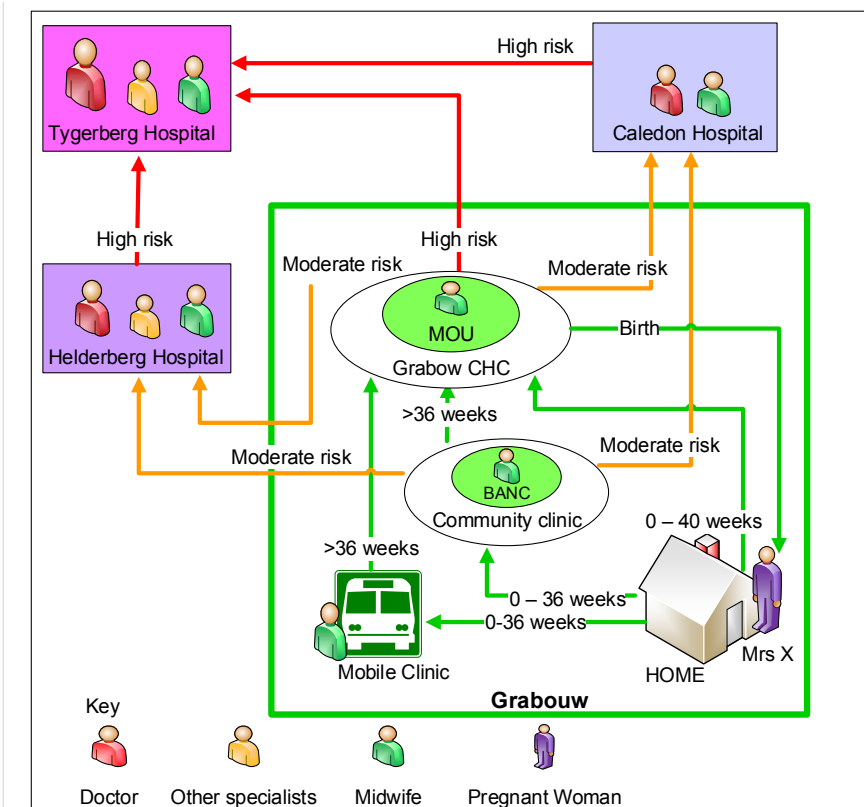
High risk

Tygerberg Hospital

Caledon Hospital

High risk

Helderberg Hospital

Moderate risk

High risk

Moderate risk

MOU

Grabow CHC

Birth

>36 weeks

Moderate risk

Moderate risk

BANC

Community clinic

0 – 40 weeks

>36 weeks

0 – 36 weeks

0-36 weeks

Mobile Clinic

HOME

Mrs X

Grabouw

Key

Doctor

Other specialists

Midwife

Pregnant Woman